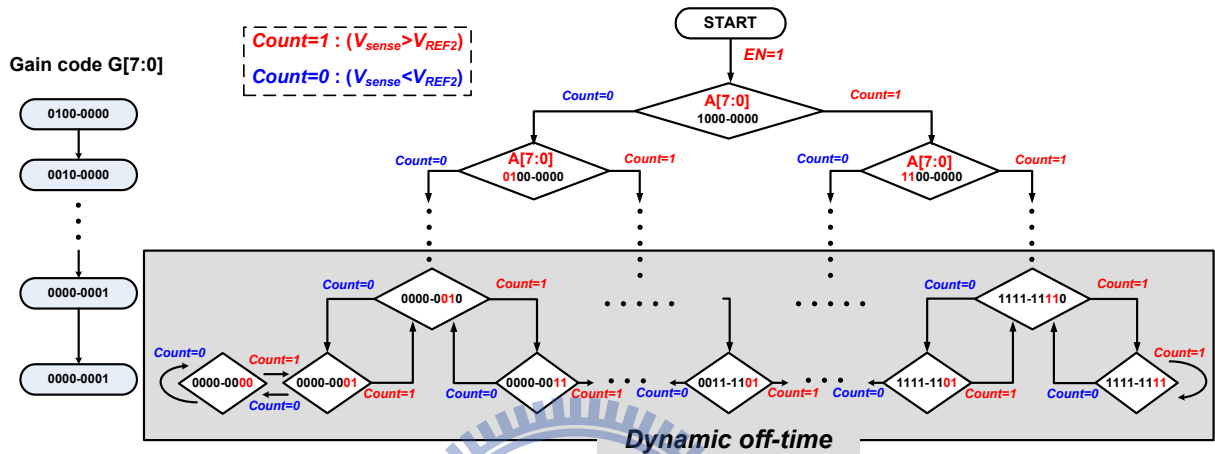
Count=1 : ($V_{sense}$>$V_{REF2}$)
Count=0 : ($V_{sense}$<$V_{REF2}$)

Gain code G[7:0]

0100-0000
0010-0000
0000-0001
0000-0001

START
EN=1

Count=0
A[7:0]
1000-0000
Count=1

Count=0
A[7:0]
0100-0000
Count=1

Count=0
A[7:0]
1100-0000
Count=1

Count=0
0000-0010
Count=1

Count=0
1111-1110
Count=1

Count=0
Count=1
0000-0000
0000-0001
Count=0
Count=1

0000-0011
Count=0
Count=1

0011-1101
Count=0
Count=1

1111-1101
Count=0
Count=1

1111-1111
Count=0
Count=1

Dynamic off-time